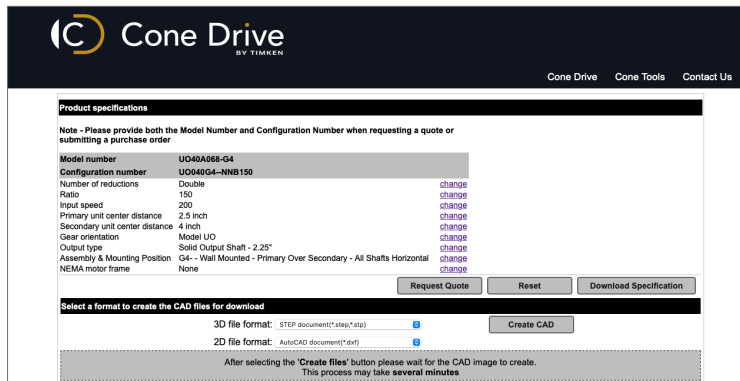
Cone Drive
BY TIMKEN

Cone Drive Cone Tools Contact Us

Product specifications

Note - Please provide both the Model Number and Configuration Number when requesting a quote or submitting a purchase order

| | | |
|---|---|---|
| Model number | UO40A068-G4 | |
| Configuration number | UO040G4--NNB150 | |
| Number of reductions | Double | change |
| Ratio | 150 | change |
| Input speed | 200 | change |
| Primary unit center distance | 2.5 inch | change |
| Secondary unit center distance | 4 inch | change |
| Gear orientation | Model UO | change |
| Output type | Solid Output Shaft - 2.25" | change |
| Assembly & Mounting Position | G4- - Wall Mounted - Primary Over Secondary - All Shafts Horizontal | change |
| NEMA motor frame | None | change |

Request Quote Reset Download Specification

Select a format to create the CAD files for download

3D file format: STEP document(*.step,*.stp)

2D file format: AutoCAD document(*.dxf)

Create CAD

After selecting the 'Create files' button please wait for the CAD image to create. This process may take several minutes